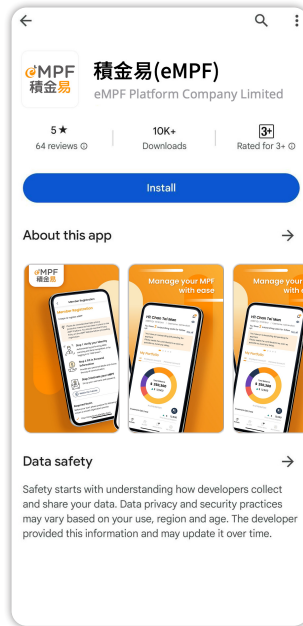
←

eMPF 積金易

積金易(eMPF)

eMPF Platform Company Limited

5★
64 reviews ⓘ

10K+
Downloads

3+
Rated for 3+ ⓘ

Install

About this app →

eMPF 積金易

Member Registration

Manage your MPF with ease

Hi Chan Tai Man

Manage your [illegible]

Hi Chan Tai Man

Data safety →

Safety starts with understanding how developers collect and share your data. Data privacy and security practices may vary based on your use, region and age. The developer provided this information and may update it over time.